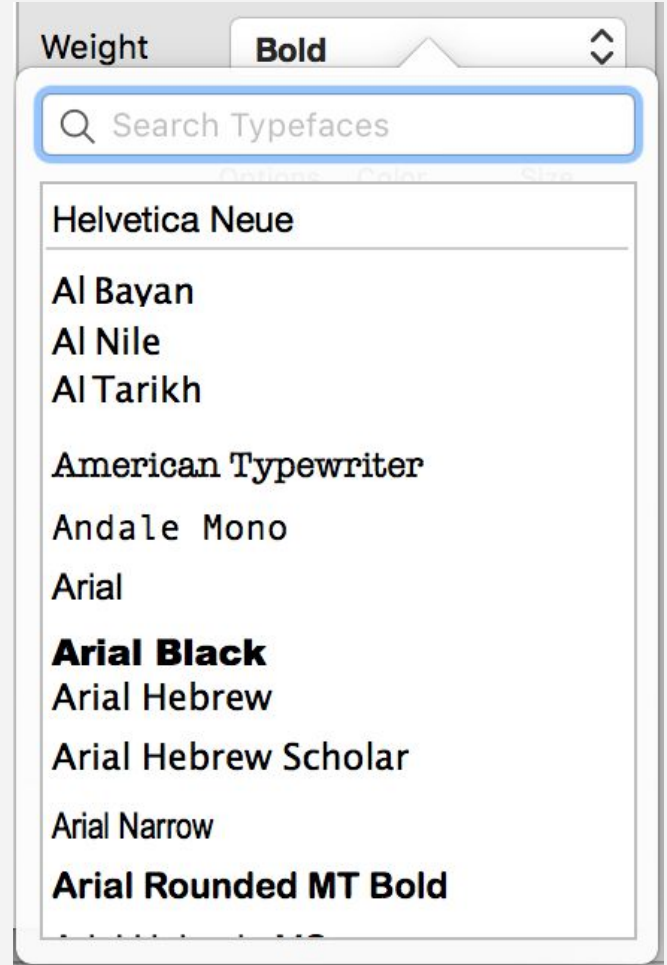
Weight Bold

Search Typefaces

Options Color Size

Helvetica Neue

Al Bayan
Al Nile
Al Tarikh

American Typewriter

Andale Mono

Arial

Arial Black
Arial Hebrew

Arial Hebrew Scholar

Arial Narrow

Arial Rounded MT Bold

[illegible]